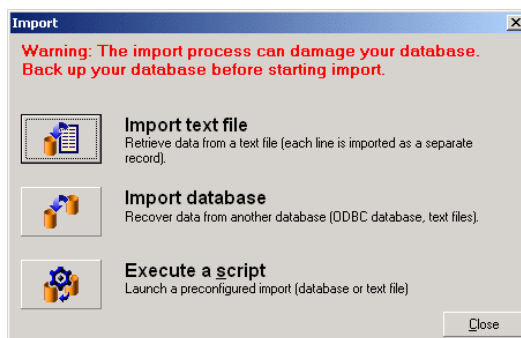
Import

Warning: The import process can damage your database. Back up your database before starting import.

Import text file
Retrieve data from a text file (each line is imported as a separate record).

Import database
Recover data from another database (ODBC database, text files).

Execute a script
Launch a preconfigured import (database or text file)

Close